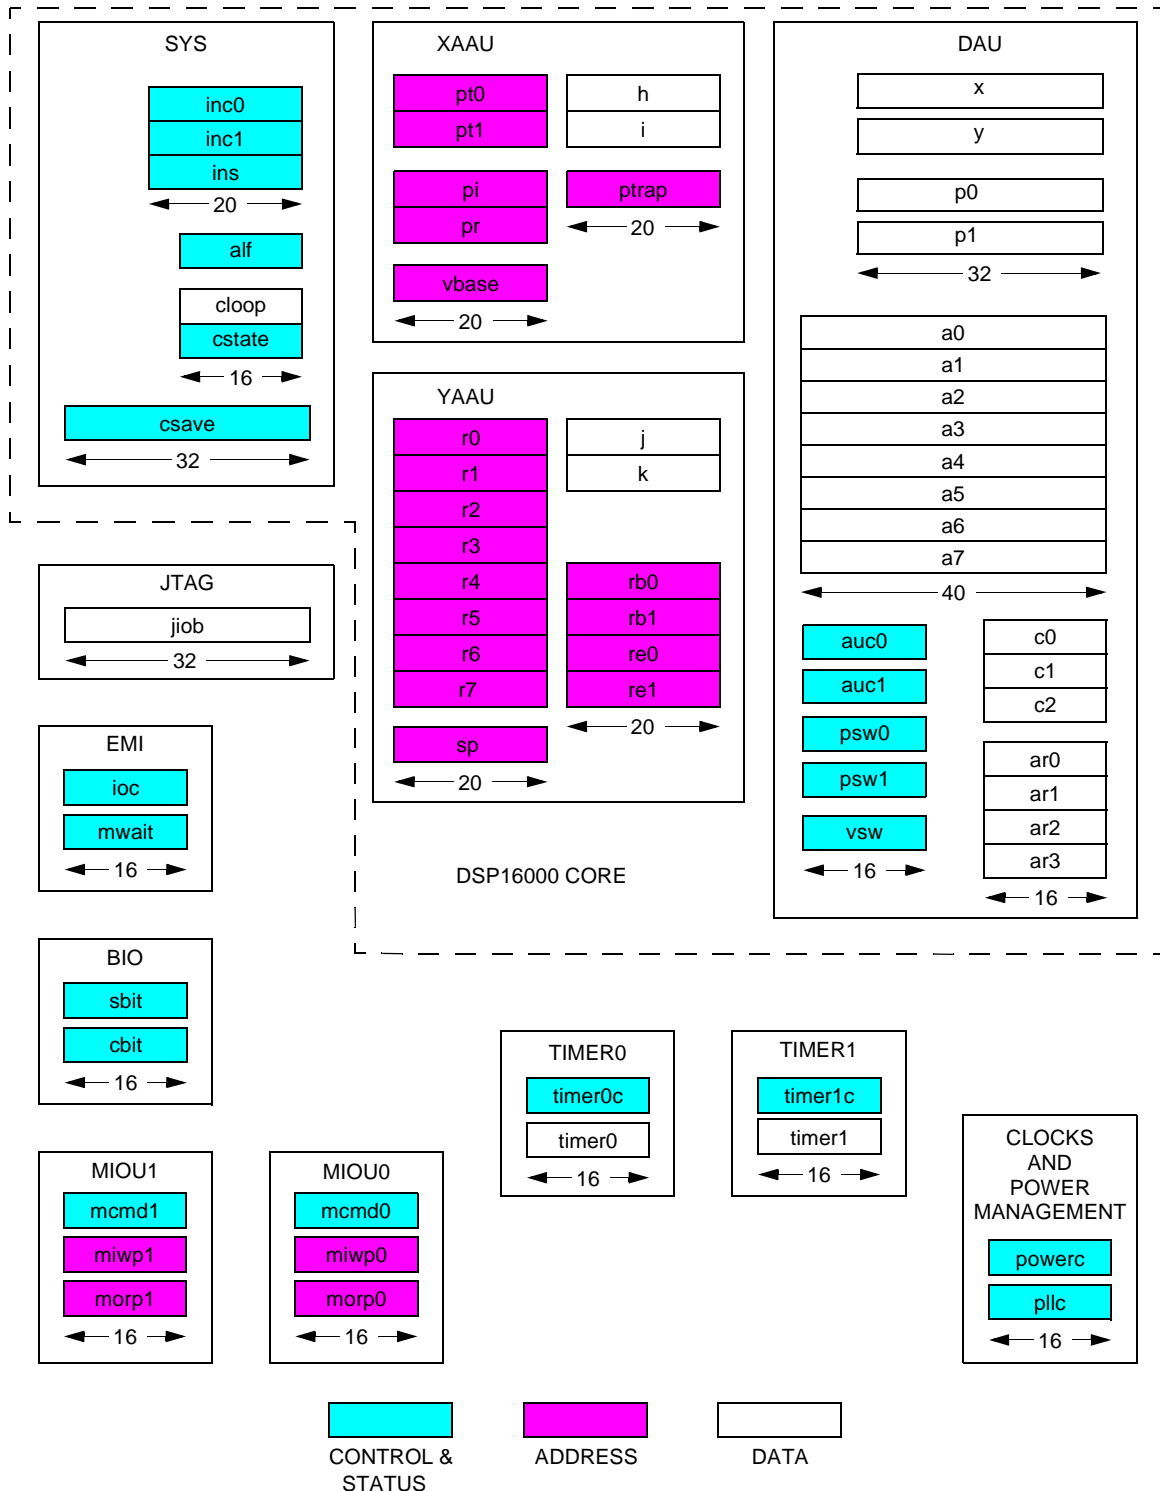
SYS

inc0
inc1
ins
20

alf

cloop
cstate
16

csave
32

XAAU

pt0
pt1

h
i

pi
pr

ptrap
20

vbase
20

DAU

x
y

p0
p1
32

a0
a1
a2
a3
a4
a5
a6
a7
40

auc0
auc1
psw0
psw1
vsw
16

c0
c1
c2

ar0
ar1
ar2
ar3
16

YAAU

r0
r1
r2
r3
r4
r5
r6
r7

j
k

rb0
rb1
re0
re1
20

sp
20

DSP16000 CORE

JTAG

jiob
32

EMI

ioc
mwait
16

BIO

sbit
cbit
16

TIMER0

timer0c
timer0
16

TIMER1

timer1c
timer1
16

CLOCKS AND POWER MANAGEMENT

powerc
pllc
16

MIOU1

mcmd1
miwp1
morp1
16

MIOU0

mcmd0
miwp0
morp0
16

CONTROL & STATUS

ADDRESS

DATA